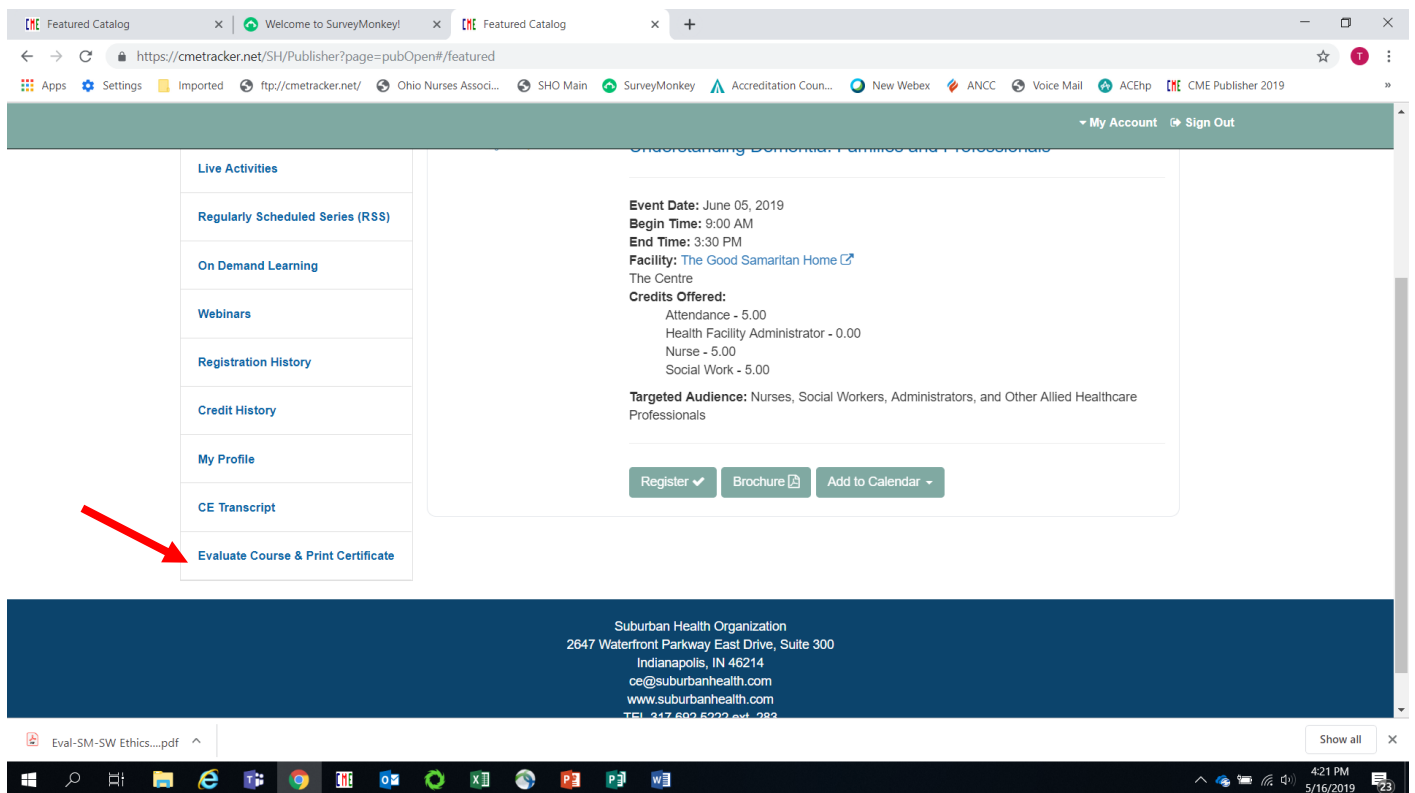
Featured Catalog
Welcome to SurveyMonkey!
Featured Catalog
+
https://cmetracker.net/SH/Publisher?page=pubOpen#/featured
Apps Settings Imported ftp://cmetracker.net/ Ohio Nurses Associ... SHO Main SurveyMonkey Accreditation Coun... New Webex ANCC Voice Mail ACEhp CME Publisher 2019
My Account Sign Out

Live Activities
Regularly Scheduled Series (RSS)
On Demand Learning
Webinars
Registration History
Credit History
My Profile
CE Transcript
Evaluate Course & Print Certificate

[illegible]

**Event Date:** June 05, 2019
**Begin Time:** 9:00 AM
**End Time:** 3:30 PM
**Facility:** The Good Samaritan Home
The Centre
**Credits Offered:**
Attendance - 5.00
Health Facility Administrator - 0.00
Nurse - 5.00
Social Work - 5.00

**Targeted Audience:** Nurses, Social Workers, Administrators, and Other Allied Healthcare Professionals

Register Brochure Add to Calendar

Suburban Health Organization
2647 Waterfront Parkway East Drive, Suite 300
Indianapolis, IN 46214
ce@suburbanhealth.com
www.suburbanhealth.com
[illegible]

Eval-SM-SW Ethics....pdf
Show all

4:21 PM
5/16/2019
23